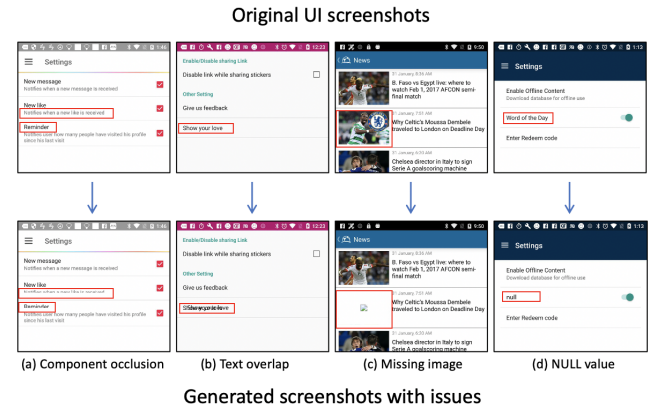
Original UI screenshots

1:46
Settings
New message
Notifies when a new message is received
New like
Notifies when a new like is received
Reminder
Notifies user how many people have visited his profile since his last visit

12:22
Enable/Disable sharing Link
Disable link while sharing stickers
Other Setting
Give us feedback
Show your love

9:50
News
31 January 8:05 AM
B. Faso vs Egypt live: where to watch Feb 1, 2017 AFCON semi-final match
31 January 7:51 AM
Why Celtic's Moussa Dembele traveled to London on Deadline Day
31 January 6:30 AM
Chelsea director in Italy to sign Serie A goalscoring machine

1:13
Settings
Enable Offline Content
Download database for offline use
Word of the Day
Enter Redeem code

1:46
Settings
New message
Notifies when a new message is received
New like
Notifies when a new like is received
Reminder
Notifies user how many people have visited his profile since his last visit

12:22
Enable/Disable sharing Link
Disable link while sharing stickers
Other Setting
Give us feedback
Show your love

12:23
News
31 January 8:05 AM
B. Faso vs Egypt live: where to watch Feb 1, 2017 AFCON semi-final match
31 January 7:51 AM
Why Celtic's Moussa Dembele traveled to London on Deadline Day
31 January 6:30 AM
Chelsea director in Italy to sign Serie A goalscoring machine

1:13
Settings
Enable Offline Content
Download database for offline use
null
Enter Redeem code

(a) Component occlusion
(b) Text overlap
(c) Missing image
(d) NULL value

Generated screenshots with issues